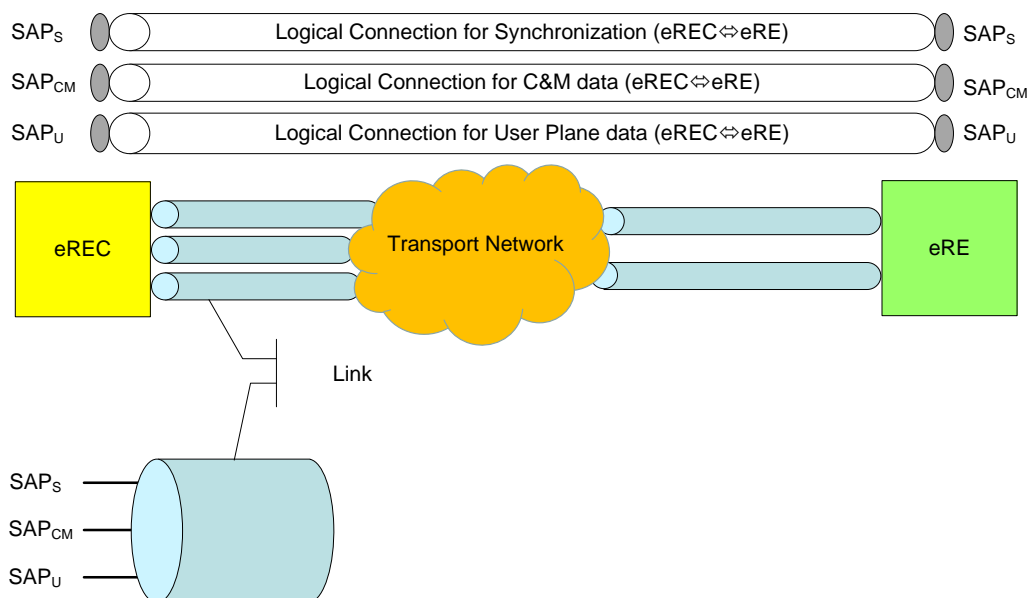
$SAP_S$ Logical Connection for Synchronization (eREC⇔eRE) $SAP_S$

$SAP_{CM}$ Logical Connection for C&M data (eREC⇔eRE) $SAP_{CM}$

$SAP_U$ Logical Connection for User Plane data (eREC⇔eRE) $SAP_U$

eREC

Transport Network

eRE

Link

$SAP_S$

$SAP_{CM}$

$SAP_U$